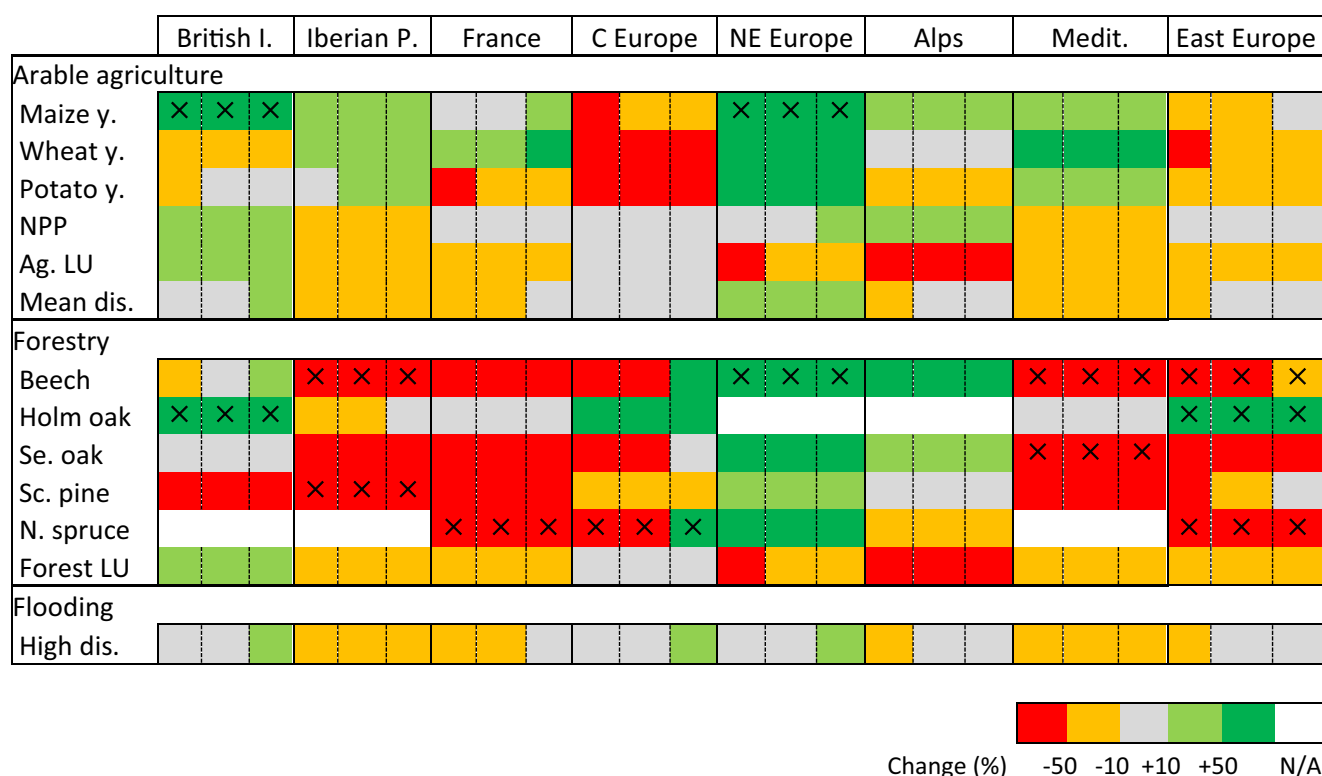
| | British I. | Iberian P. | France | C Europe | NE Europe | Alps | Medit. | East Europe |
|---|---|---|---|---|---|---|---|---|
| Arable agriculture | | | | | | | | |
| Maize y. | × × × | | | | × × × | | | |
| Wheat y. | | | | | | | | |
| Potato y. | | | | | | | | |
| NPP | | | | | | | | |
| Ag. LU | | | | | | | | |
| Mean dis. | | | | | | | | |
| Forestry | | | | | | | | |
| Beech | | × × × | | | × × × | | × × × | × × × |
| Holm oak | × × × | | | | | | | × × × |
| Se. oak | | | | | | | × × × | |
| Sc. pine | | × × × | | | | | | |
| N. spruce | | | × × × | × × × | | | | × × × |
| Forest LU | | | | | | | | |
| Flooding | | | | | | | | |
| High dis. | | | | | | | | |

Change (%) -50 -10 +10 +50 N/A